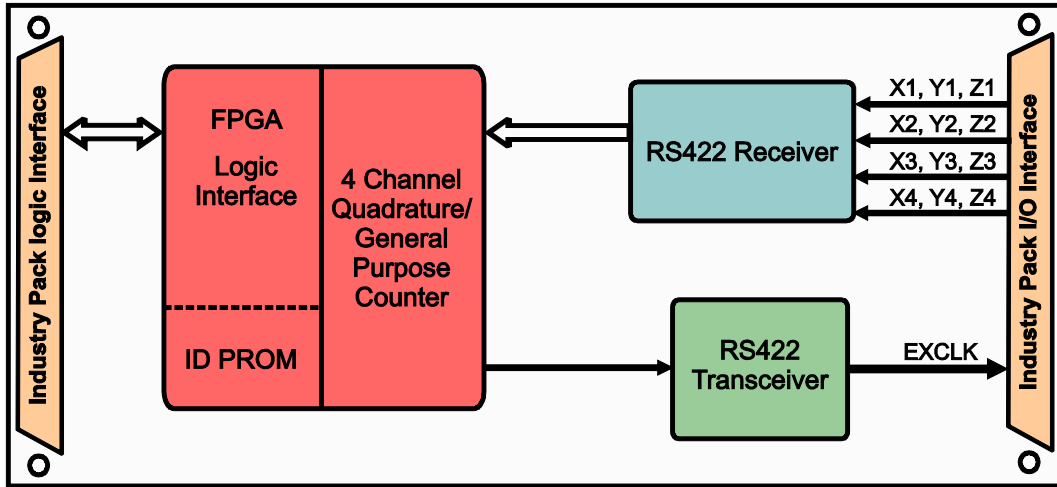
Industry Pack logic Interface

FPGA

Logic Interface

ID PROM

4 Channel Quadrature/ General Purpose Counter

RS422 Receiver

X1, Y1, Z1
X2, Y2, Z2
X3, Y3, Z3
X4, Y4, Z4

RS422 Transceiver

EXCLK

Industry Pack I/O Interface